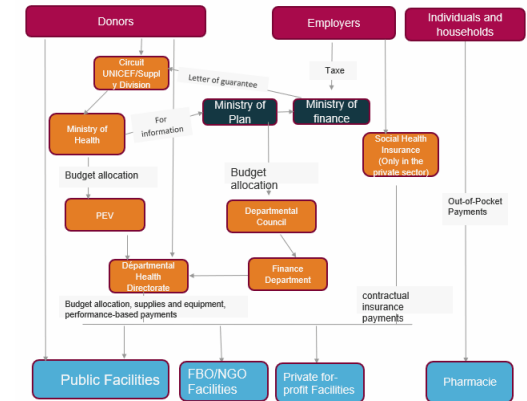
Donors

Employers

Individuals and households

Circuit UNICEF/Supply Division

Letter of guarantee

Taxe

Ministry of Health

For information

Ministry of Plan

Ministry of finance

Social Health Insurance (Only in the private sector)

Budget allocation

Budget allocation

Out-of-Pocket Payments

PEV

Departmental Council

Departmental Health Directorate

Finance Department

Budget allocation, supplies and equipment, performance-based payments

contractual insurance payments

Public Facilities

FBO/NGO Facilities

Private for-profit Facilities

Pharmacie